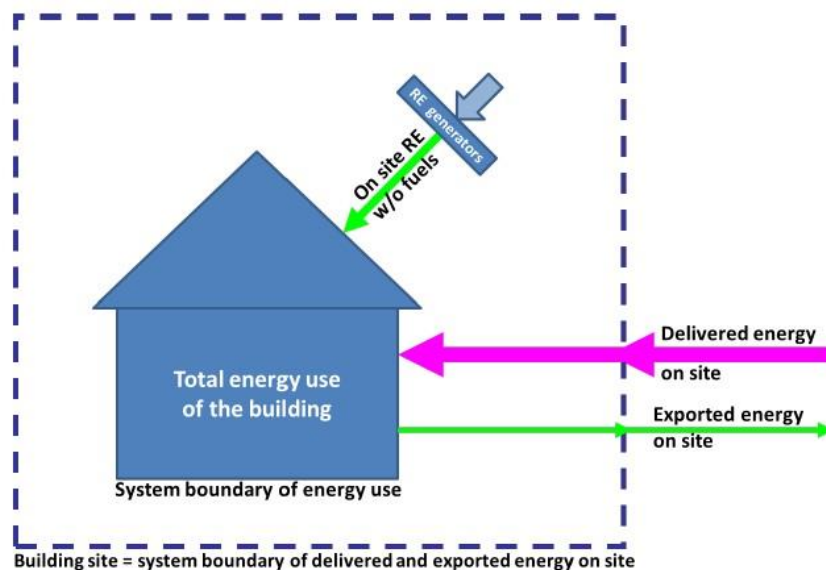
RE generators

On site RE w/o fuels

Total energy use of the building

System boundary of energy use

Delivered energy on site

Exported energy on site

Building site = system boundary of delivered and exported energy on site